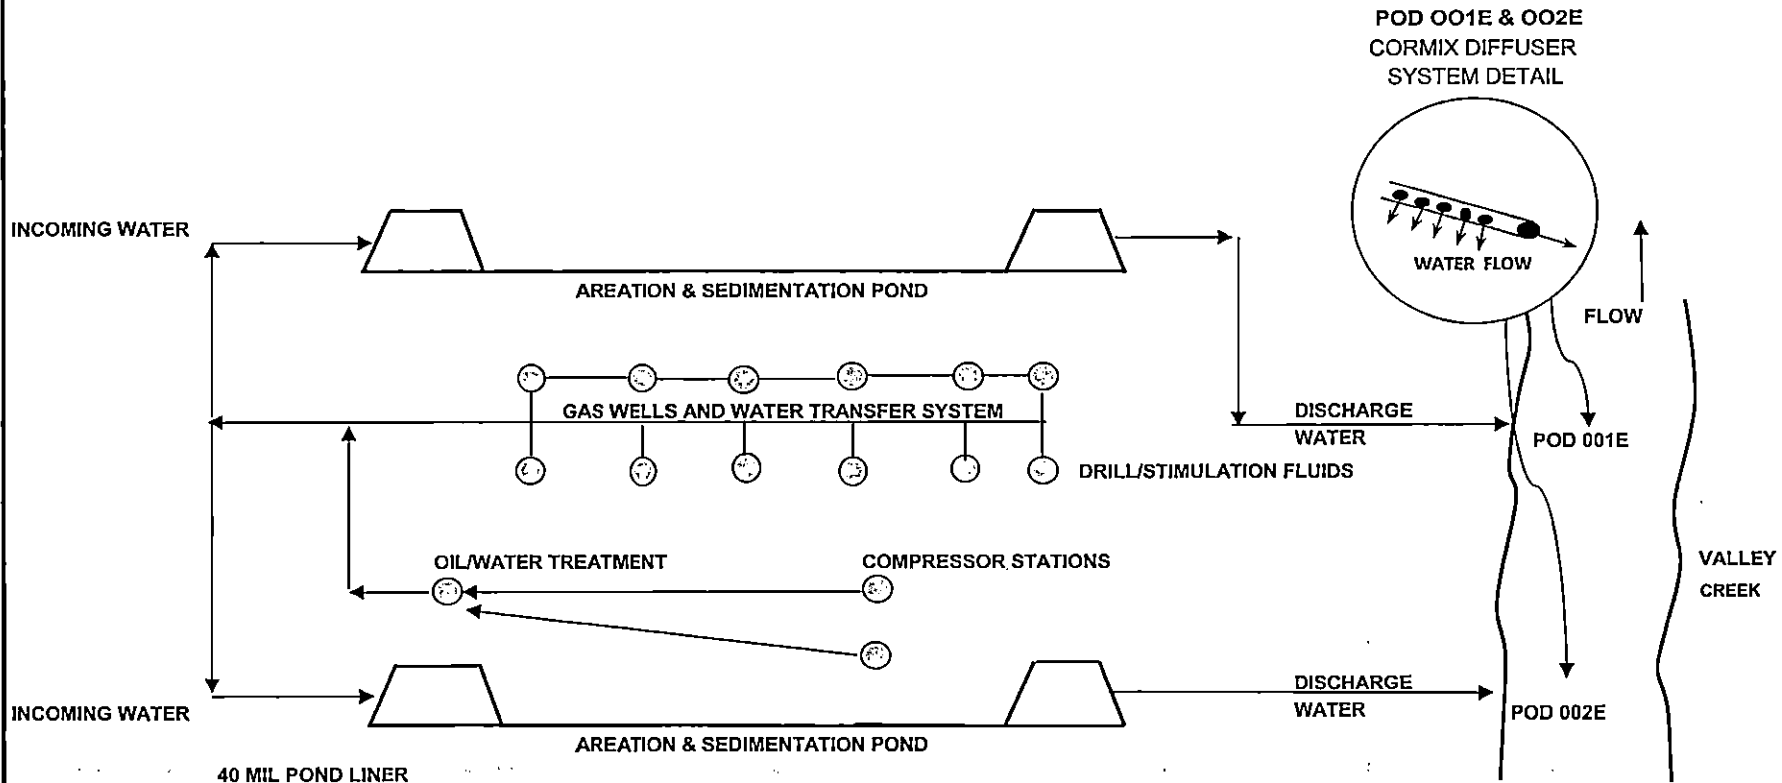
POD OO1E & OO2E
CORMIX DIFFUSER
SYSTEM DETAIL

WATER FLOW

INCOMING WATER

AREATION & SEDIMENTATION POND

FLOW

GAS WELLS AND WATER TRANSFER SYSTEM

DISCHARGE WATER

POD 001E

DRILL/STIMULATION FLUIDS

OIL/WATER TREATMENT

COMPRESSOR STATIONS

VALLEY CREEK

INCOMING WATER

DISCHARGE WATER

POD 002E

AREATION & SEDIMENTATION POND

40 MIL POND LINER